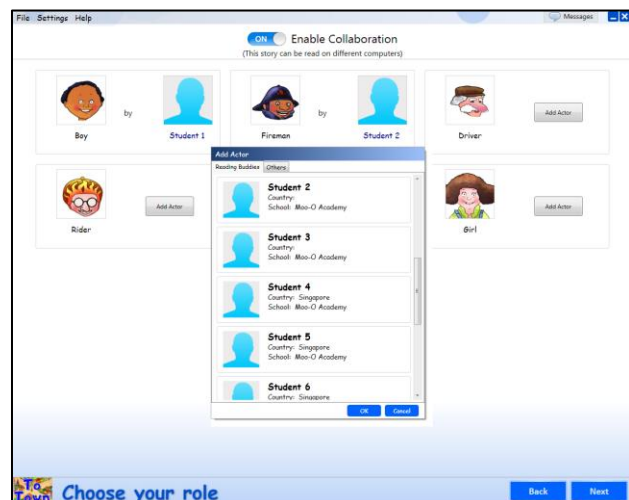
File Settings Help

Messages

ON Enable Collaboration
(This story can be read on different computers)

Boy by Student 1

Fireman by Student 2

Driver Add Actor

Rider Add Actor

Girl Add Actor

Add Actor
Reading Buddies Others

Student 2
Country:
School: Moo-O Academy

Student 3
Country:
School: Moo-O Academy

Student 4
Country: Singapore
School: Moo-O Academy

Student 5
Country: Singapore
School: Moo-O Academy

Student 6
Country: Singapore

OK Cancel

To Town

Choose your role

Back Next